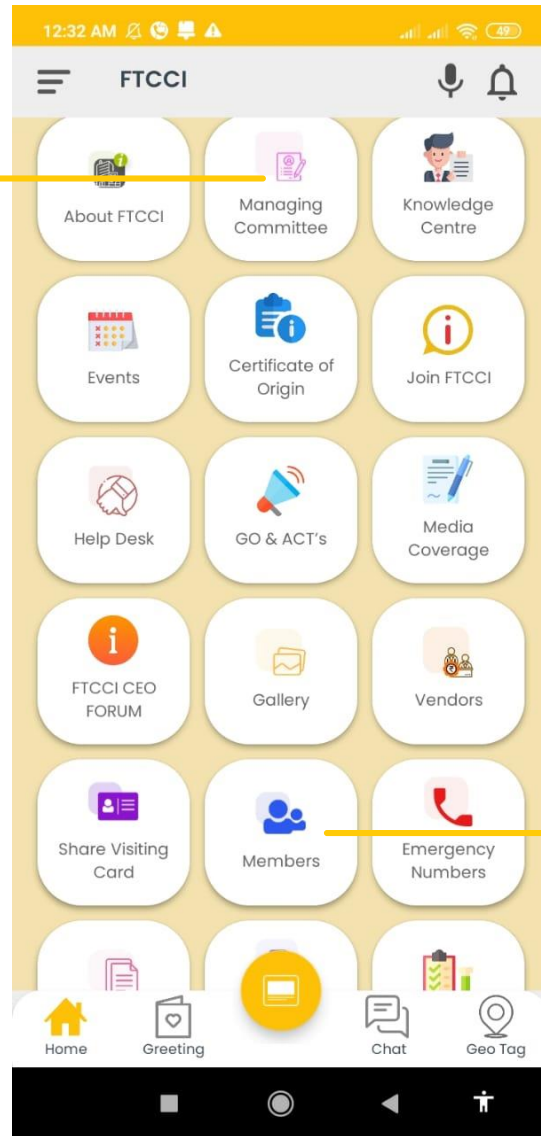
12:32 AM

49

FTCCI

About FTCCI

Managing Committee

Knowledge Centre

Events

Certificate of Origin

Join FTCCI

Help Desk

GO & ACT's

Media Coverage

FTCCI CEO FORUM

Gallery

Vendors

Share Visiting Card

Members

Emergency Numbers

Home

Greeting

Chat

Geo Tag